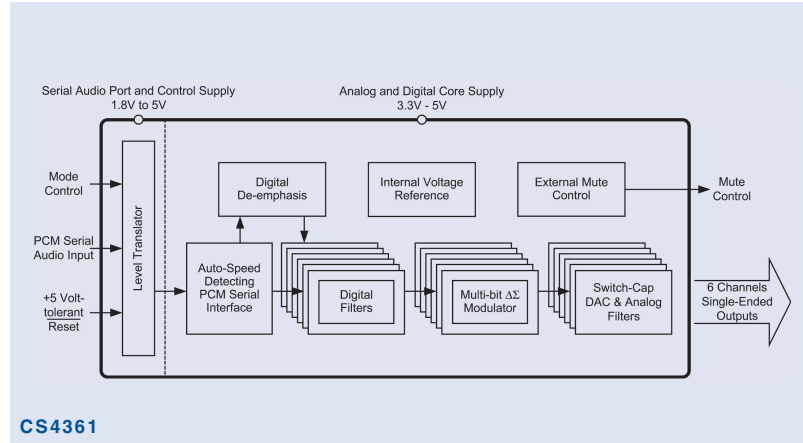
Serial Audio Port and Control Supply
1.8V to 5V

Analog and Digital Core Supply
3.3V - 5V

Mode Control

PCM Serial Audio Input

+5 Volt-tolerant Reset

Level Translator

Digital De-emphasis

Internal Voltage Reference

External Mute Control

Mute Control

Auto-Speed Detecting PCM Serial Interface

Digital Filters

Multi-bit $\Delta\Sigma$ Modulator

Switch-Cap DAC & Analog Filters

6 Channels Single-Ended Outputs

CS4361